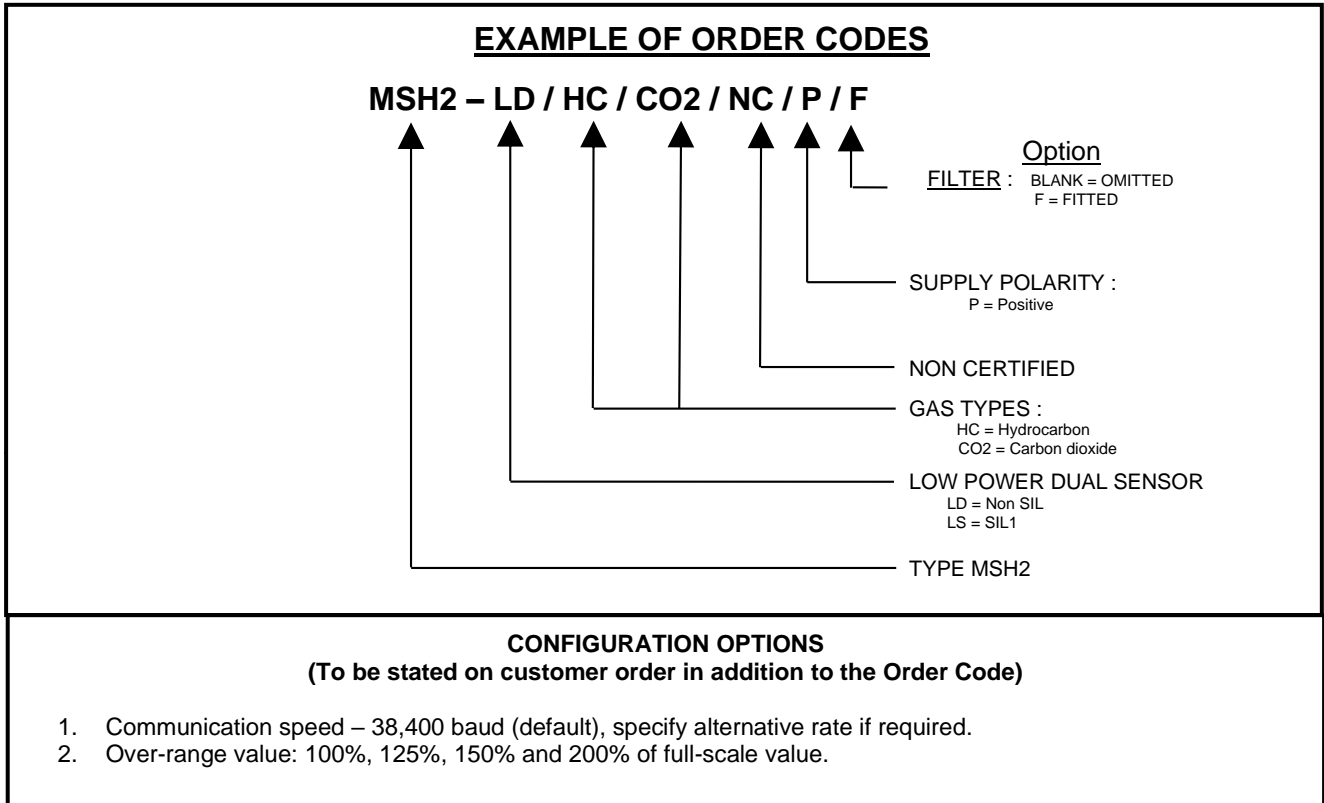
EXAMPLE OF ORDER CODES

MSH2 – LD / HC / CO2 / NC / P / F

Option

FILTER : BLANK = OMITTED
F = FITTED

SUPPLY POLARITY :
P = Positive

NON CERTIFIED

GAS TYPES :
HC = Hydrocarbon
CO2 = Carbon dioxide

LOW POWER DUAL SENSOR
LD = Non SIL
LS = SIL1

TYPE MSH2

CONFIGURATION OPTIONS
(To be stated on customer order in addition to the Order Code)

1. Communication speed – 38,400 baud (default), specify alternative rate if required.
2. Over-range value: 100%, 125%, 150% and 200% of full-scale value.